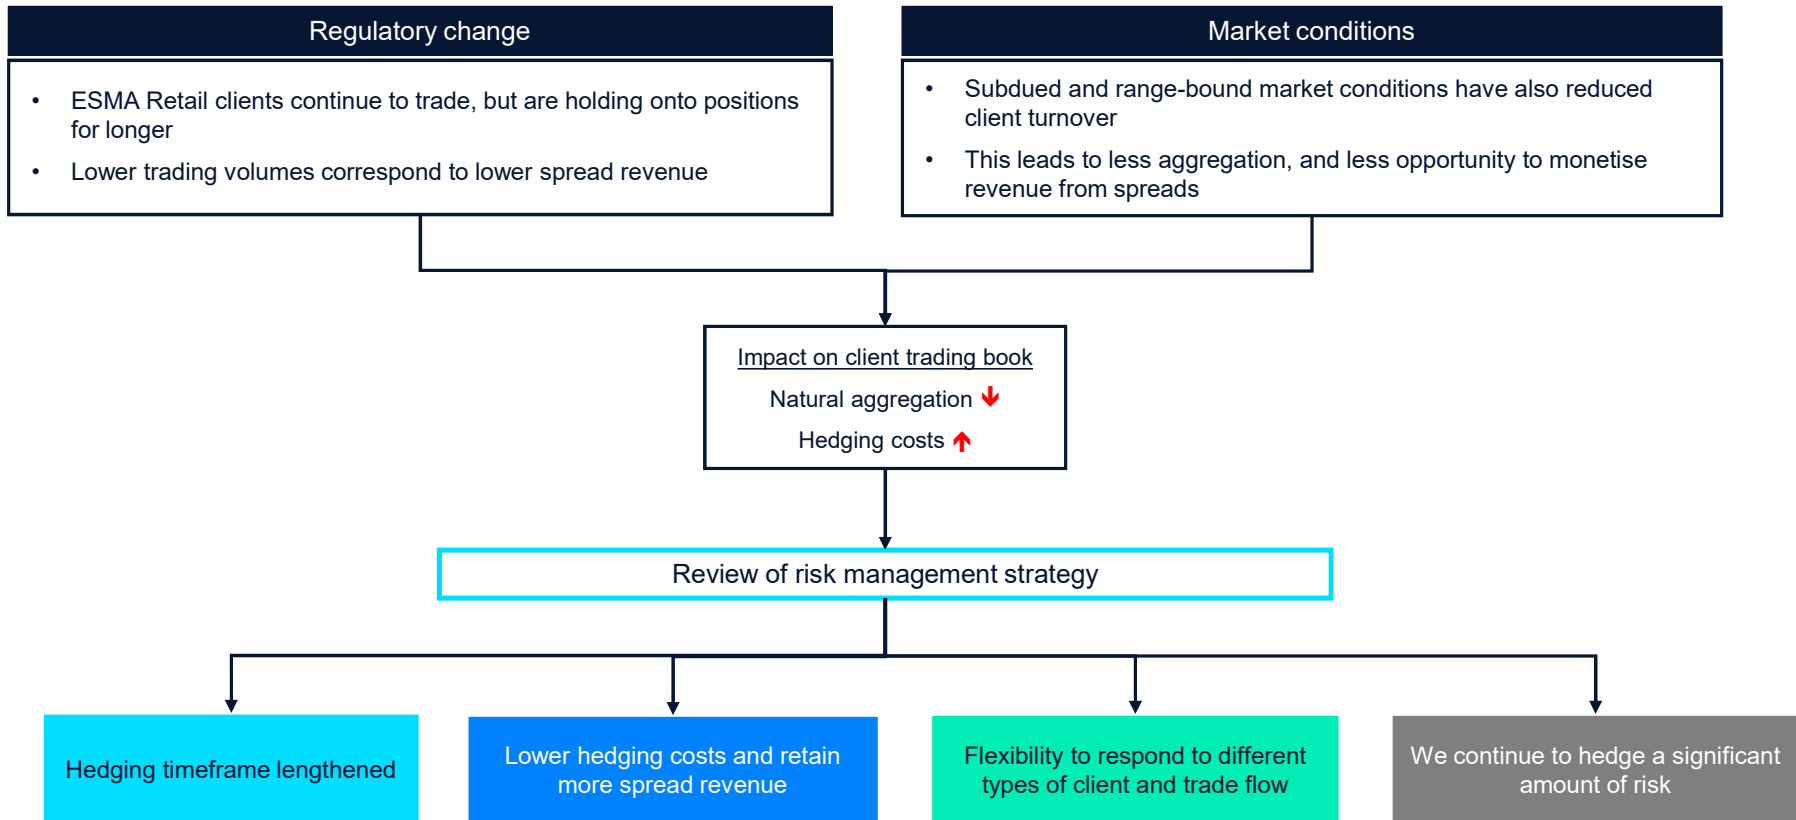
Regulatory change

- ESMA Retail clients continue to trade, but are holding onto positions for longer
- Lower trading volumes correspond to lower spread revenue

Market conditions

- Subdued and range-bound market conditions have also reduced client turnover
- This leads to less aggregation, and less opportunity to monetise revenue from spreads

Impact on client trading book

Natural aggregation ↓

Hedging costs ↑

Review of risk management strategy

Hedging timeframe lengthened

Lower hedging costs and retain more spread revenue

Flexibility to respond to different types of client and trade flow

We continue to hedge a significant amount of risk